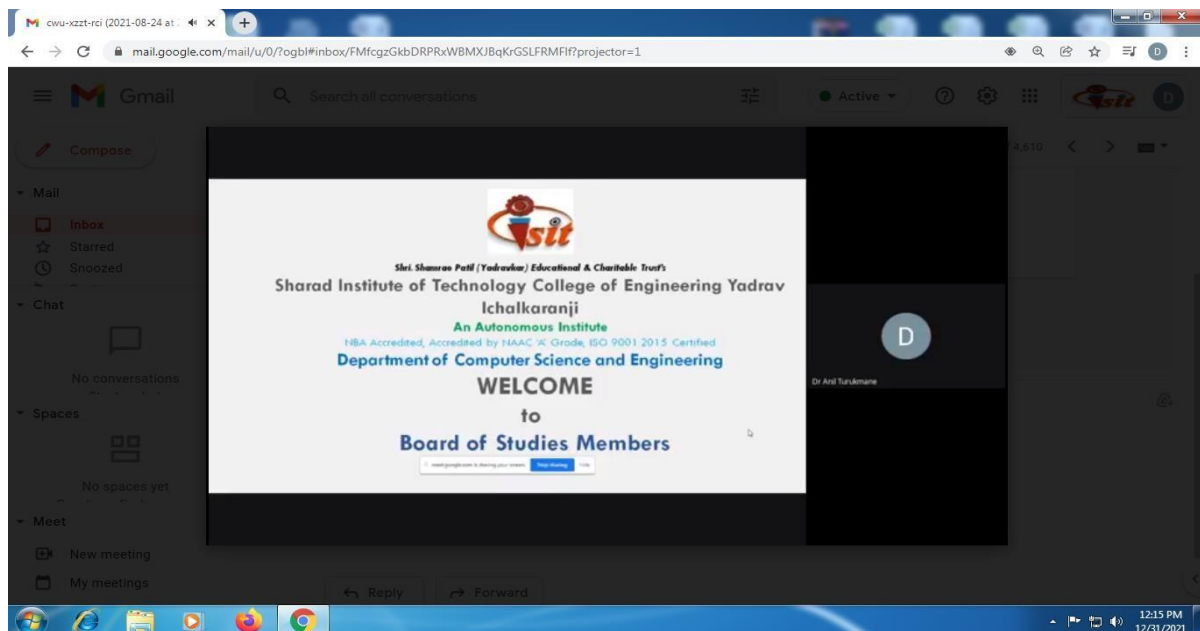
cwu-xzzt-rci (2021-08-24 at

mail.google.com/mail/u/0/?ogbl#inbox/FMfcgzGkbDRPRxWBMXJBqKrGSLFRMFlf?projector=1

Gmail

Search all conversations

Active

Compose

Mail

Inbox

Starred

Snoozed

Chat

No conversations

Spaces

No spaces yet

Meet

New meeting

My meetings

4,610

sit

Shri. Shamrao Patil (Yadravkar) Educational & Charitable Trust's

Sharad Institute of Technology College of Engineering Yadrav Ichalkaranji

An Autonomous Institute

NBA Accredited, Accredited by NAAC 'A' Grade, ISO 9001 2015 Certified

Department of Computer Science and Engineering

WELCOME

to

Board of Studies Members

meet.google.com is sharing your screen. Stop sharing Hide

D

Dr Anil Turukmane

Reply

Forward

12:15 PM
12/31/2021